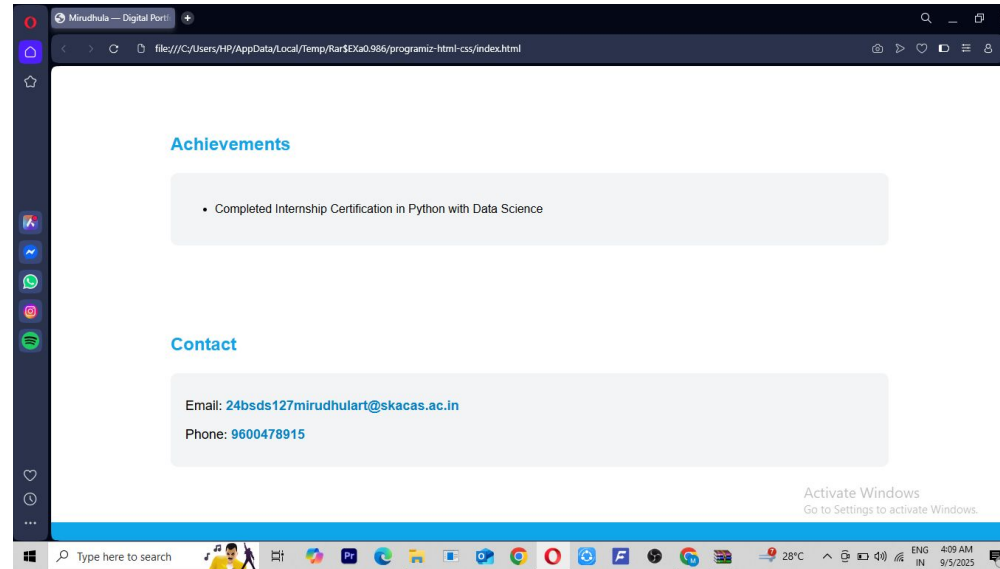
Mirudhula — Digital Portf

file:///C:/Users/HP/AppData/Local/Temp/Rar$EXa0.986/programiz-html-css/index.html

Achievements

• Completed Internship Certification in Python with Data Science

Contact

Email: 24bsds127mirudhulart@skacas.ac.in

Phone: 9600478915

Activate Windows
Go to Settings to activate Windows.

Type here to search

28°C

ENG
IN

4:09 AM
9/5/2025